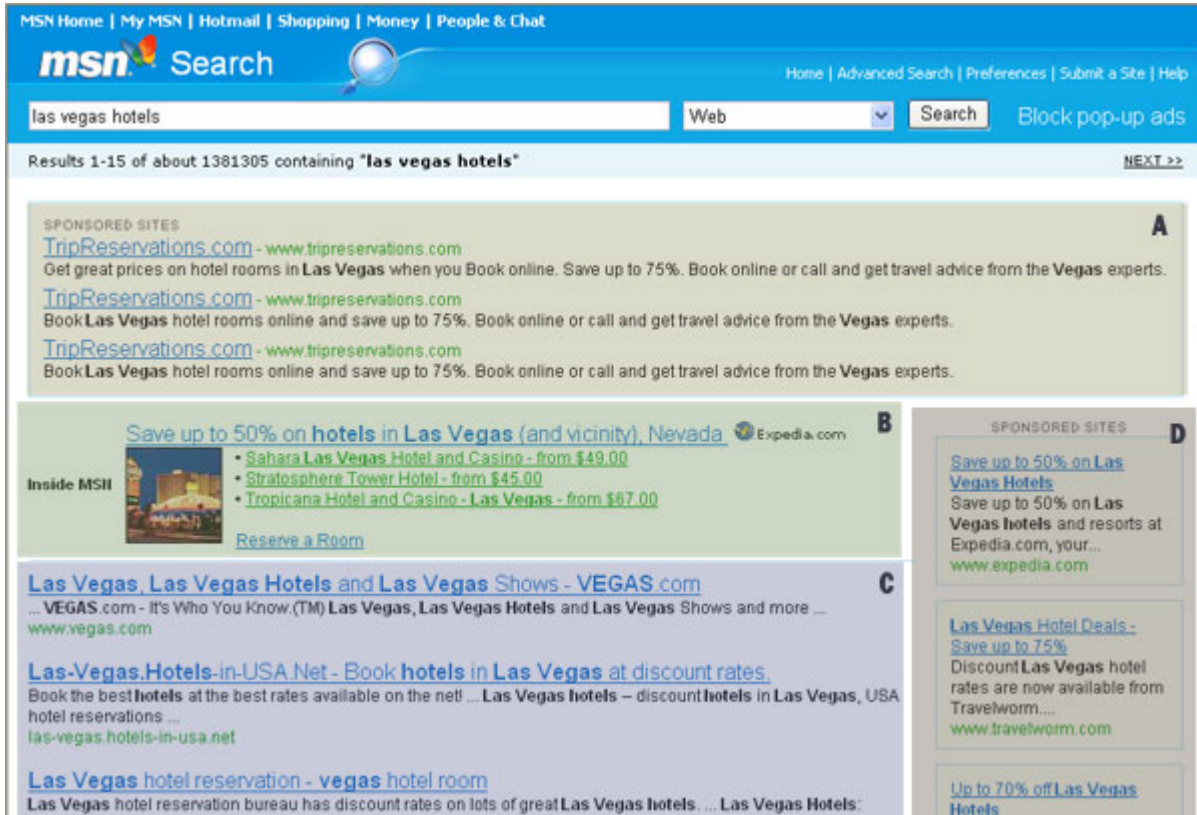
MSN Home | My MSN | Hotmail | Shopping | Money | People & Chat

msn Search

Home | Advanced Search | Preferences | Submit a Site | Help

las vegas hotels

Web

Search

Block pop-up ads

Results 1-15 of about 1381305 containing "las vegas hotels"

NEXT >>

SPONSORED SITES

A

TripReservations.com - www.tripreservations.com
Get great prices on hotel rooms in Las Vegas when you Book online. Save up to 75%. Book online or call and get travel advice from the Vegas experts.

TripReservations.com - www.tripreservations.com
Book Las Vegas hotel rooms online and save up to 75%. Book online or call and get travel advice from the Vegas experts.

TripReservations.com - www.tripreservations.com
Book Las Vegas hotel rooms online and save up to 75%. Book online or call and get travel advice from the Vegas experts.

B

Inside MSN

Save up to 50% on hotels in Las Vegas (and vicinity), Nevada

Expedia.com

• Sahara Las Vegas Hotel and Casino - from $49.00
• Stratosphere Tower Hotel - from $45.00
• Tropicana Hotel and Casino - Las Vegas - from $67.00

Reserve a Room

C

Las Vegas, Las Vegas Hotels and Las Vegas Shows - VEGAS.com
... VEGAS.com - It's Who You Know.(TM) Las Vegas, Las Vegas Hotels and Las Vegas Shows and more ...
www.vegas.com

Las-Vegas.Hotels-in-USA.Net - Book hotels in Las Vegas at discount rates.
Book the best hotels at the best rates available on the net! ... Las Vegas hotels – discount hotels in Las Vegas, USA hotel reservations ...
las-vegas.hotels-in-usa.net

Las Vegas hotel reservation - vegas hotel room
Las Vegas hotel reservation bureau has discount rates on lots of great Las Vegas hotels. ... Las Vegas Hotels:

SPONSORED SITES

D

Save up to 50% on Las Vegas Hotels
Save up to 50% on Las Vegas hotels and resorts at Expedia.com, your...
www.expedia.com

Las Vegas Hotel Deals - Save up to 75%
Discount Las Vegas hotel rates are now available from Travelworm....
www.travelworm.com

Up to 70% off Las Vegas Hotels